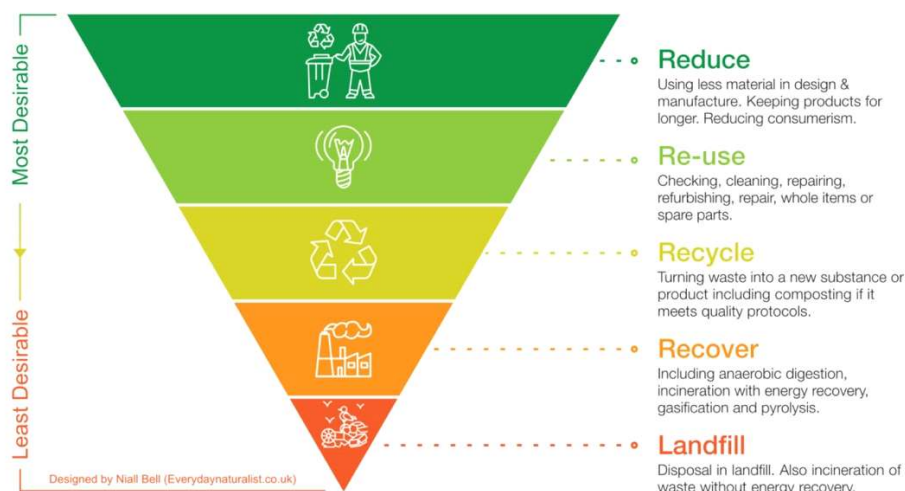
Most Desirable

Least Desirable

Reduce
Using less material in design & manufacture. Keeping products for longer. Reducing consumerism.

Re-use
Checking, cleaning, repairing, refurbishing, repair, whole items or spare parts.

Recycle
Turning waste into a new substance or product including composting if it meets quality protocols.

Recover
Including anaerobic digestion, incineration with energy recovery, gasification and pyrolysis.

Landfill
Disposal in landfill. Also incineration of waste without energy recovery.

Designed by Niall Bell (Everydaynaturalist.co.uk)